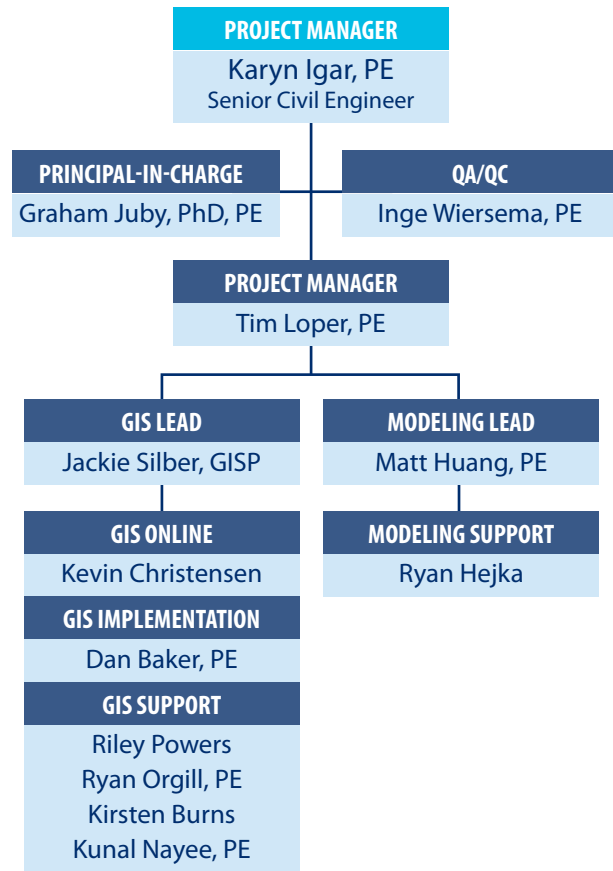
PROJECT MANAGER
Karyn Igar, PE
Senior Civil Engineer

PRINCIPAL-IN-CHARGE
Graham Juby, PhD, PE

QA/QC
Inge Wiersema, PE

PROJECT MANAGER
Tim Loper, PE

GIS LEAD
Jackie Silber, GISP

GIS ONLINE
Kevin Christensen

GIS IMPLEMENTATION
Dan Baker, PE

GIS SUPPORT
Riley Powers
Ryan Orgill, PE
Kirsten Burns
Kunal Nayee, PE

MODELING LEAD
Matt Huang, PE

MODELING SUPPORT
Ryan Hejka